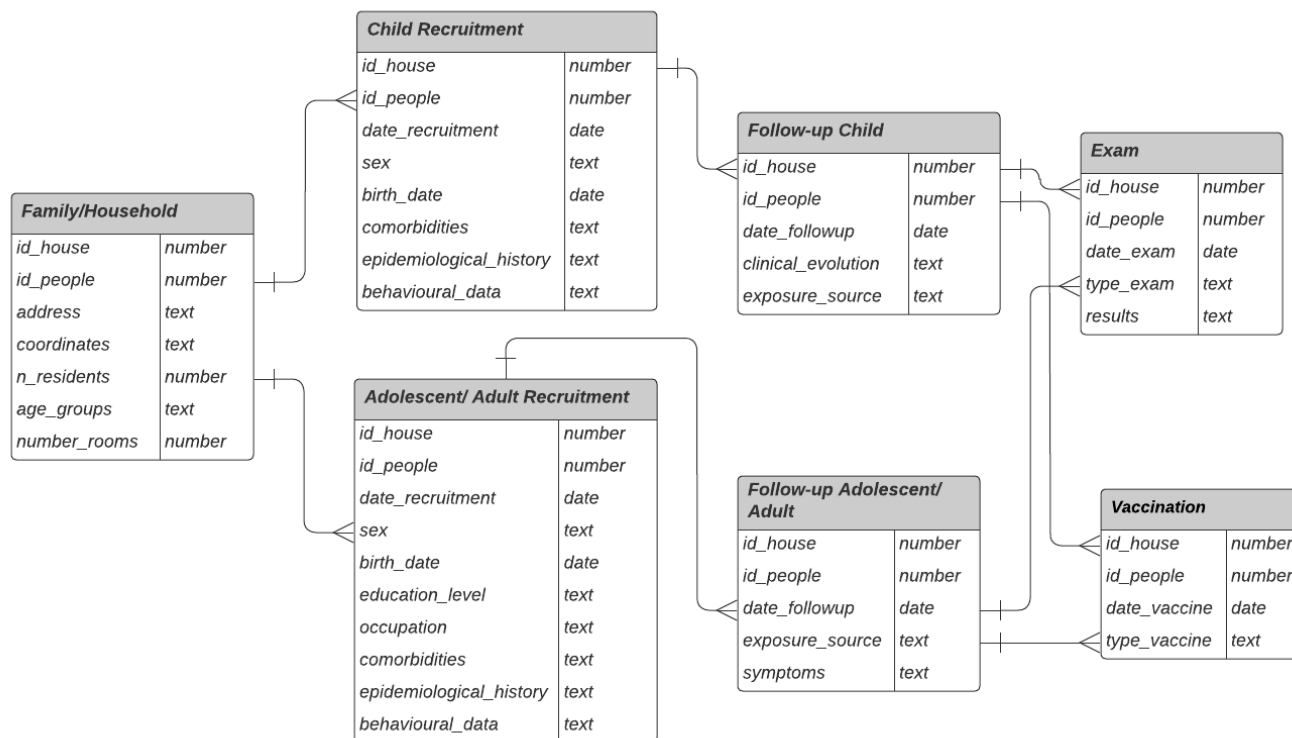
**Child Recruitment**

| | |
|---|---|
| id_house | number |
| id_people | number |
| date_recruitment | date |
| sex | text |
| birth_date | date |
| comorbidities | text |
| epidemiological_history | text |
| behavioural_data | text |

**Follow-up Child**

| | |
|---|---|
| id_house | number |
| id_people | number |
| date_followup | date |
| clinical_evolution | text |
| exposure_source | text |

**Exam**

| | |
|---|---|
| id_house | number |
| id_people | number |
| date_exam | date |
| type_exam | text |
| results | text |

**Family/Household**

| | |
|---|---|
| id_house | number |
| id_people | number |
| address | text |
| coordinates | text |
| n_residents | number |
| age_groups | text |
| number_rooms | number |

**Adolescent/ Adult Recruitment**

| | |
|---|---|
| id_house | number |
| id_people | number |
| date_recruitment | date |
| sex | text |
| birth_date | date |
| education_level | text |
| occupation | text |
| comorbidities | text |
| epidemiological_history | text |
| behavioural_data | text |

**Follow-up Adolescent/ Adult**

| | |
|---|---|
| id_house | number |
| id_people | number |
| date_followup | date |
| exposure_source | text |
| symptoms | text |

**Vaccination**

| | |
|---|---|
| id_house | number |
| id_people | number |
| date_vaccine | date |
| type_vaccine | text |